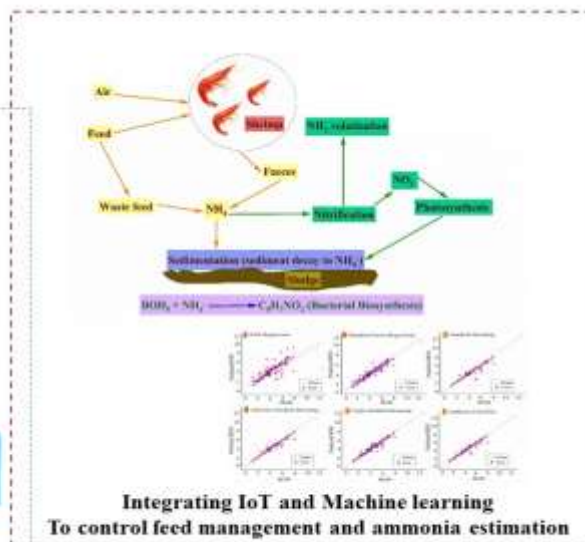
Air

Feed

Shrimp

Faeces

Waste feed

$NH_3$

$NH_3$ volatilization

Nitrification

$NO_3^-$

Photosynthesis

Sedimentation (sediment decay to $NH_3$)

Sludge

$BOD_5 + NH_3 \longrightarrow C_5H_7NO_2$ (Bacterial Biosynthesis)

Integrating IoT and Machine learning
To control feed management and ammonia estimation